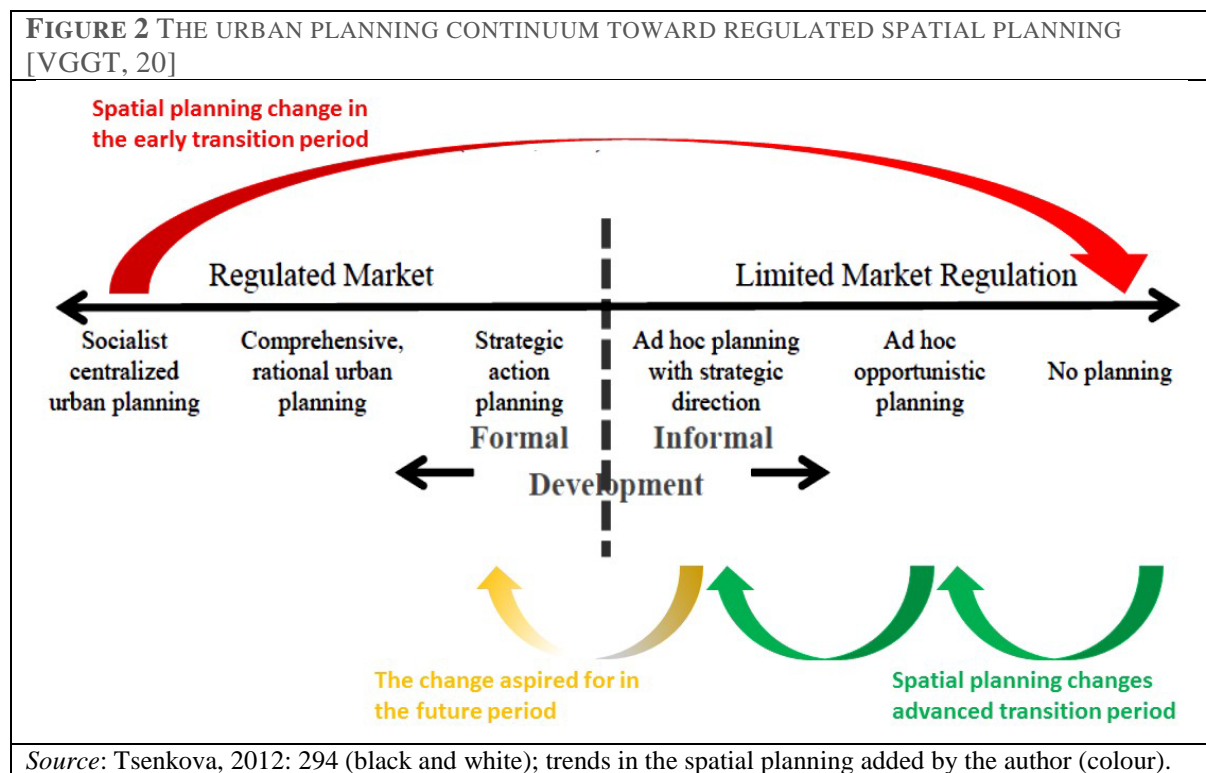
FIGURE 2 THE URBAN PLANNING CONTINUUM TOWARD REGULATED SPATIAL PLANNING [VGGT, 20]

Spatial planning change in the early transition period

Regulated Market

Limited Market Regulation

Socialist centralized urban planning

Comprehensive, rational urban planning

Strategic action planning

Ad hoc planning with strategic direction

Ad hoc opportunistic planning

No planning

Formal

Informal

Development

The change aspired for in the future period

Spatial planning changes advanced transition period

*Source*: Tsenkova, 2012: 294 (black and white); trends in the spatial planning added by the author (colour).